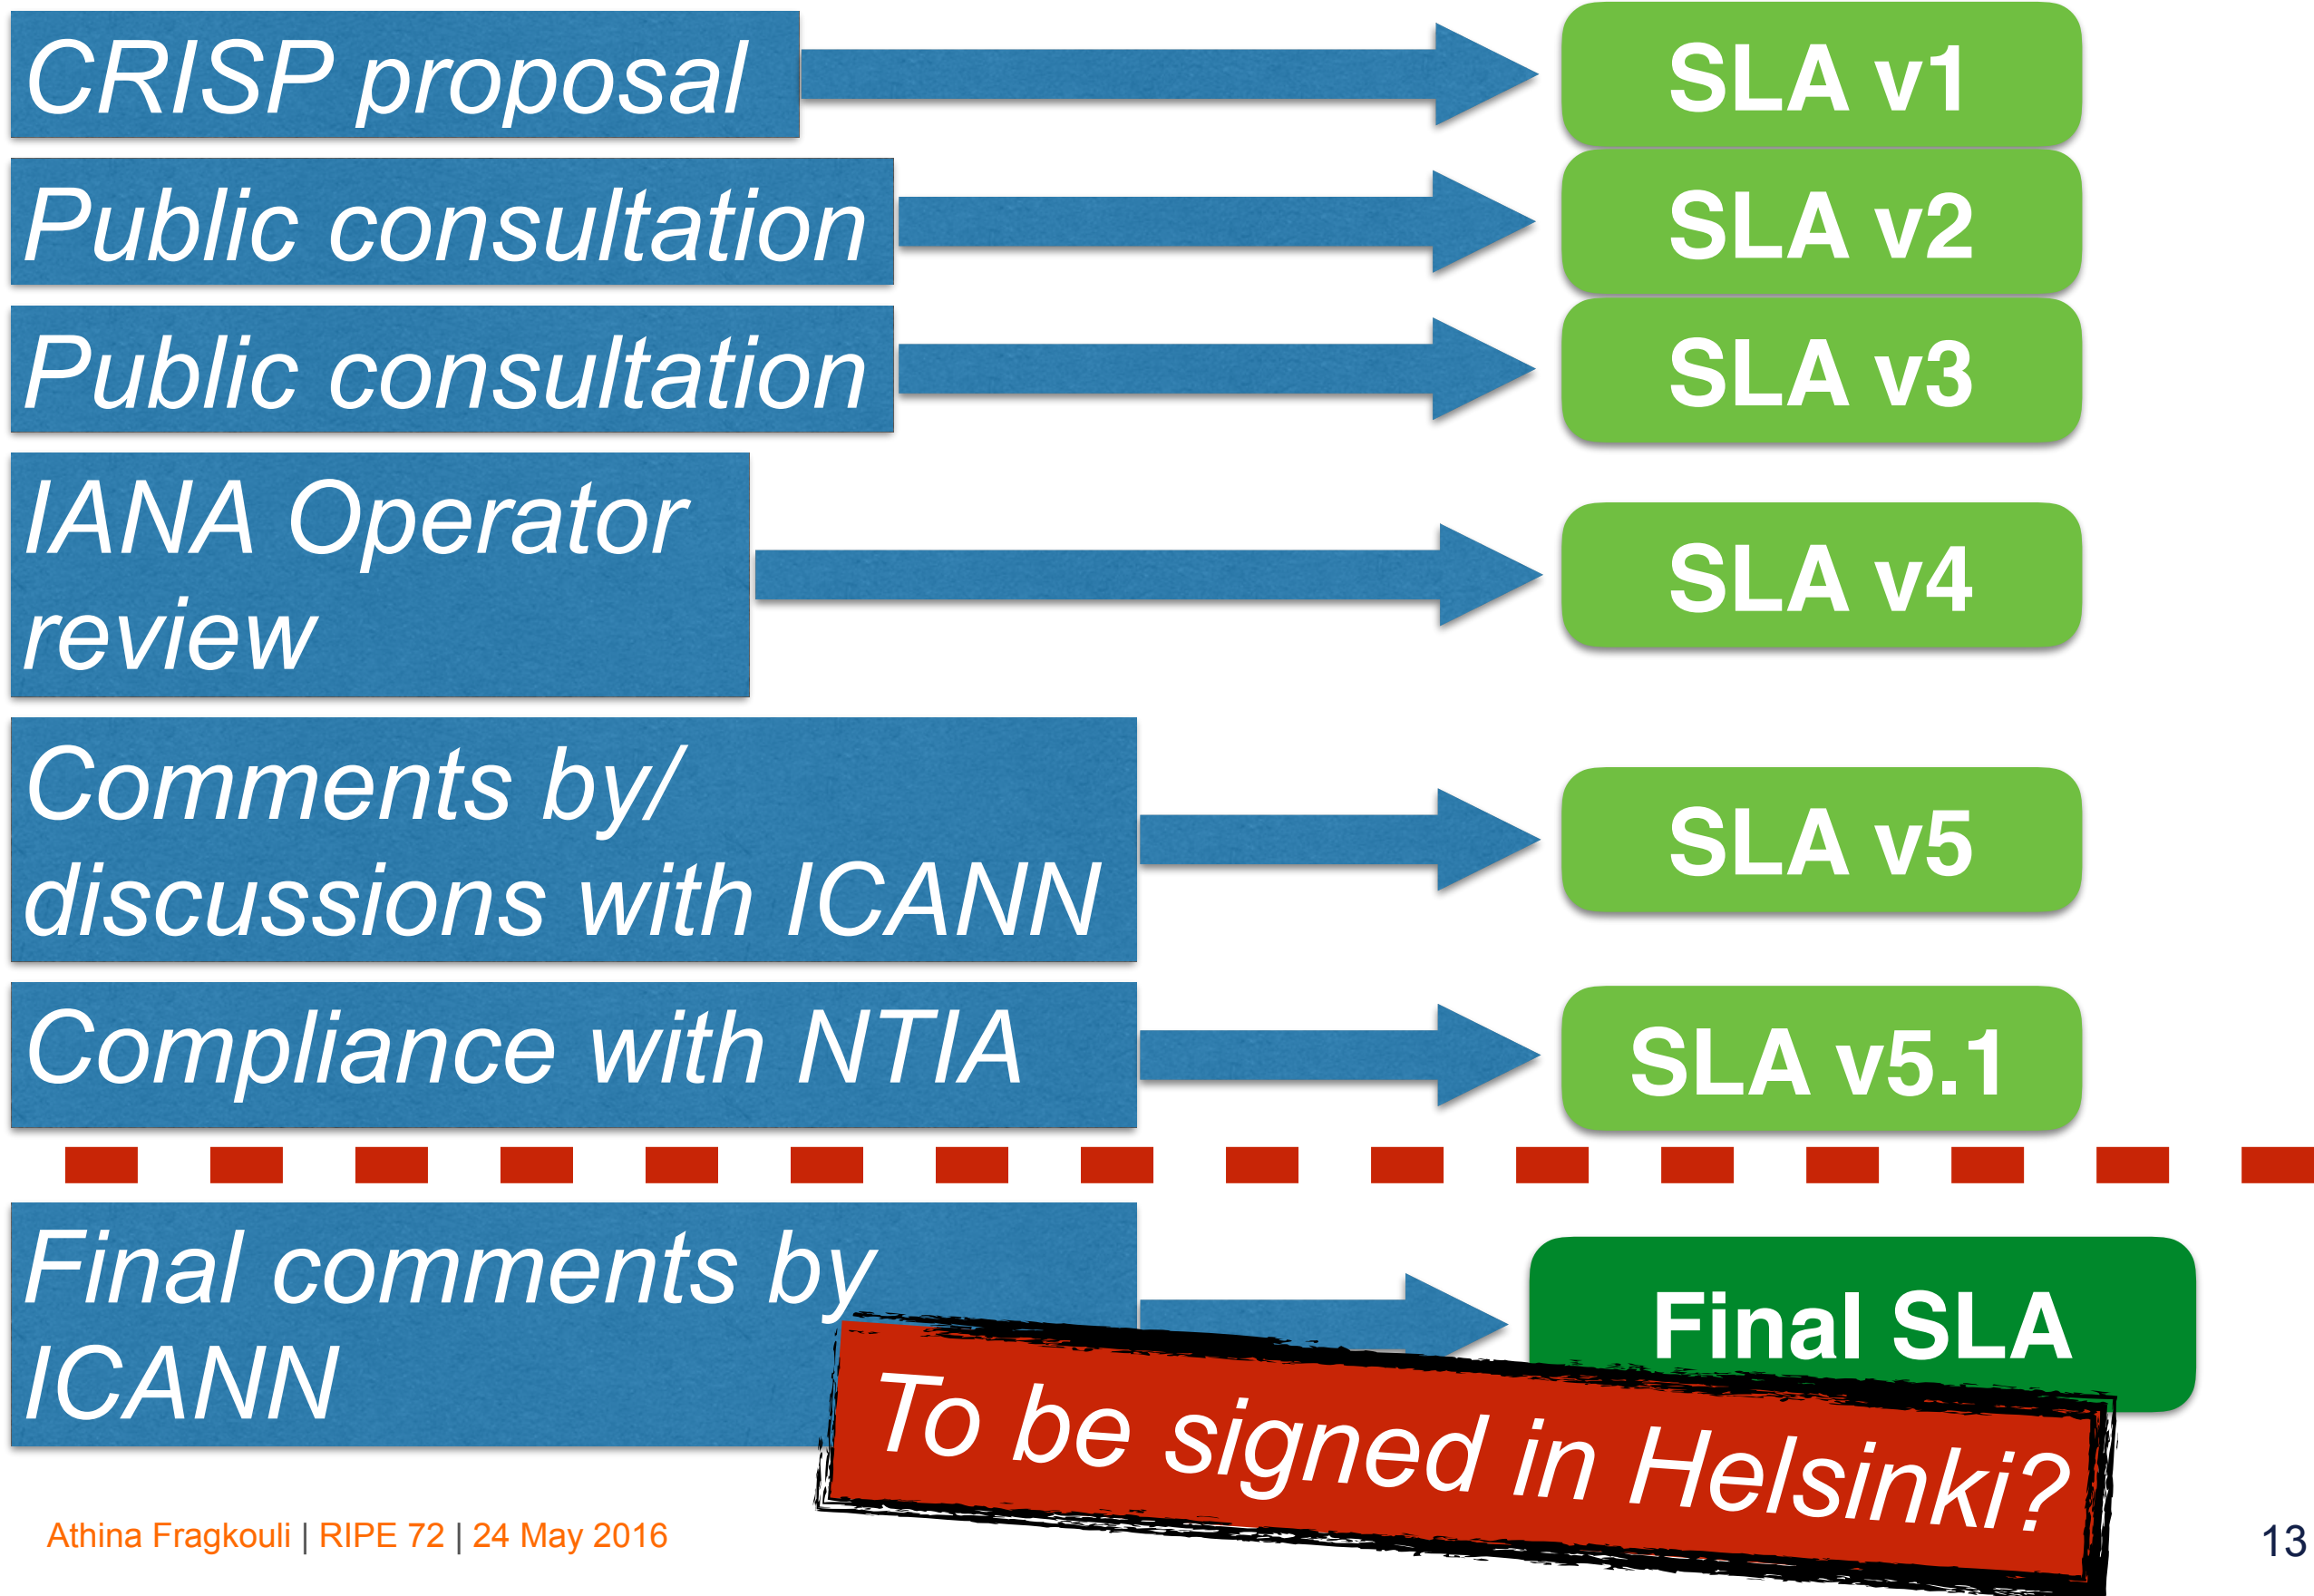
CRISP proposal

SLA v1

Public consultation

SLA v2

Public consultation

SLA v3

IANA Operator review

SLA v4

Comments by/ discussions with ICANN

SLA v5

Compliance with NTIA

SLA v5.1

Final comments by ICANN

Final SLA

To be signed in Helsinki?

Athina Fragkouli | RIPE 72 | 24 May 2016

13